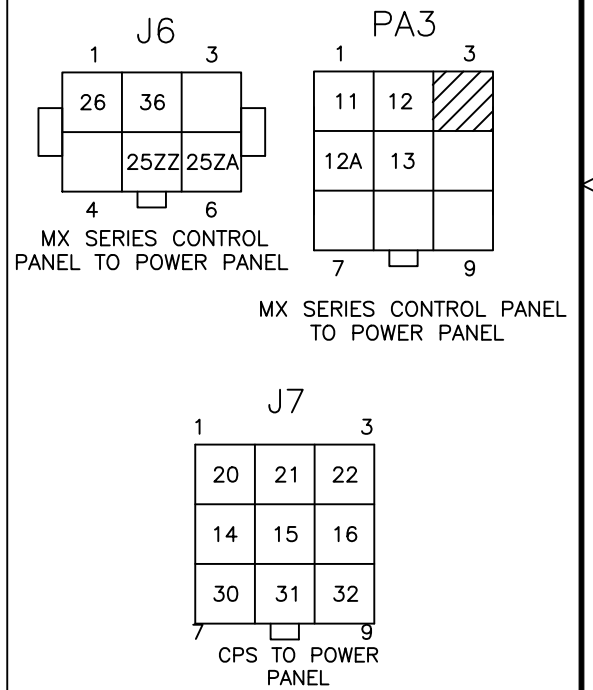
J6

1 3

| 26 | 36 | |
|---|---|---|
| | 25ZZ | 25ZA |

4 6

MX SERIES CONTROL PANEL TO POWER PANEL

PA3

1 3

| 11 | 12 | |
|---|---|---|
| 12A | 13 | |
| | | |

7 9

MX SERIES CONTROL PANEL TO POWER PANEL

J7

1 3

| 20 | 21 | 22 |
|---|---|---|
| 14 | 15 | 16 |
| 30 | 31 | 32 |

7 9

CPS TO POWER PANEL